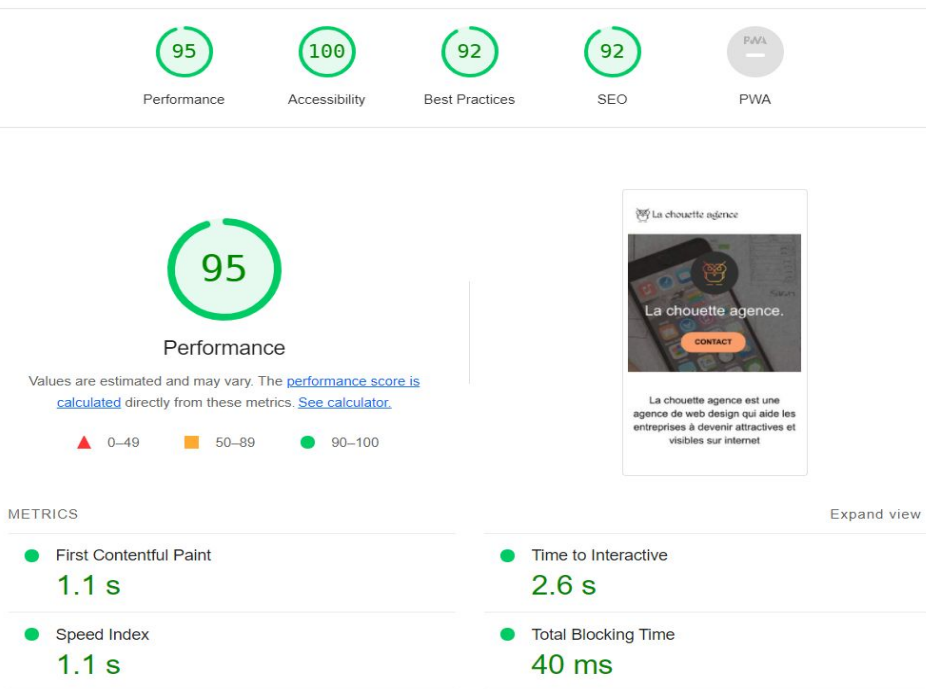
95
Performance

100
Accessibility

92
Best Practices

92
SEO

PWA
PWA

95

Performance

Values are estimated and may vary. The performance score is calculated directly from these metrics. See calculator.

0–49 50–89 90–100

La chouette agence

La chouette agence.

CONTACT

La chouette agence est une agence de web design qui aide les entreprises à devenir attractives et visibles sur internet

METRICS

Expand view

First Contentful Paint
1.1 s

Time to Interactive
2.6 s

Speed Index
1.1 s

Total Blocking Time
40 ms